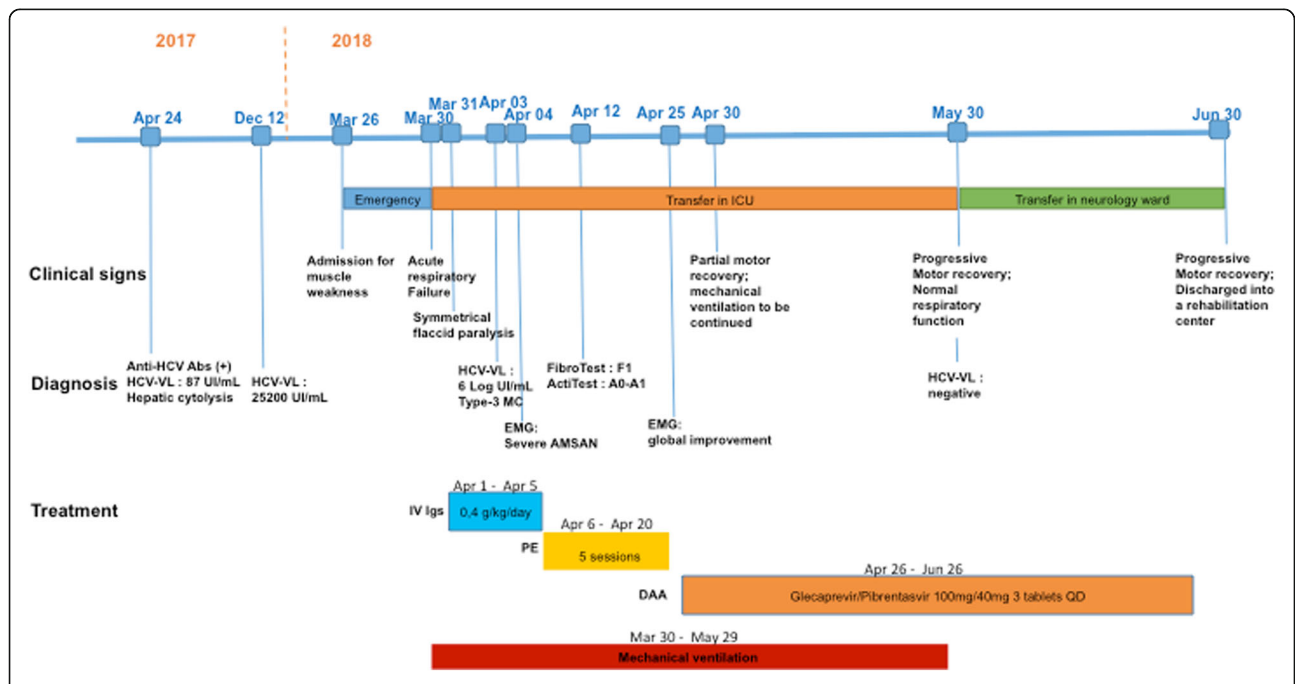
2017

2018

Apr 24

Dec 12

Mar 26

Mar 30

Mar 31

Apr 03

Apr 04

Apr 12

Apr 25

Apr 30

May 30

Jun 30

Emergency

Transfer in ICU

Transfer in neurology ward

Clinical signs

Admission for muscle weakness

Acute respiratory Failure

Symmetrical flaccid paralysis

Partial motor recovery; mechanical ventilation to be continued

Progressive Motor recovery; Normal respiratory function

Progressive Motor recovery; Discharged into a rehabilitation center

Diagnosis

Anti-HCV Abs (+)
HCV-VL : 87 UI/mL
Hepatic cytolysis

HCV-VL : 25200 UI/mL

HCV-VL : 6 Log UI/mL
Type-3 MC

EMG: Severe AMSAN

FibroTest : F1
ActiTest : A0-A1

EMG: global improvement

HCV-VL : negative

Treatment

Apr 1 - Apr 5

IV Igs

0,4 g/kg/day

Apr 6 - Apr 20

PE

5 sessions

Apr 26 - Jun 26

DAA

Glecaprevir/Pibrentasvir 100mg/40mg 3 tablets QD

Mar 30 - May 29

Mechanical ventilation